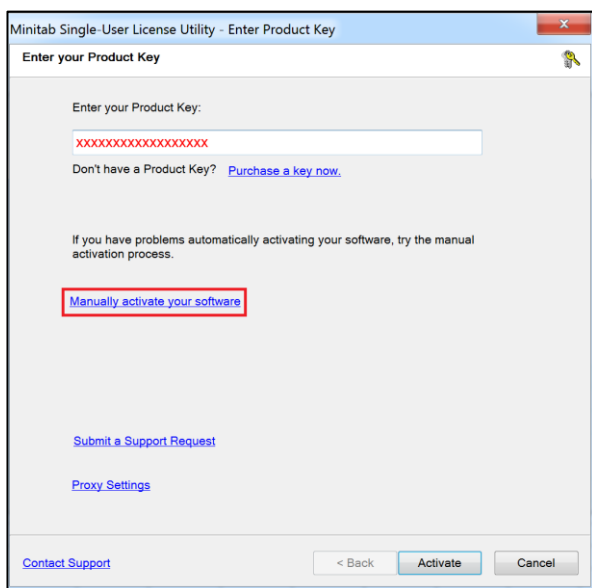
Minitab Single-User License Utility - Enter Product Key

Enter your Product Key

Enter your Product Key:

XXXXXXXXXXXXXXXXXX

Don't have a Product Key? Purchase a key now.

If you have problems automatically activating your software, try the manual activation process.

Manually activate your software

Submit a Support Request

Proxy Settings

Contact Support

< Back

Activate

Cancel